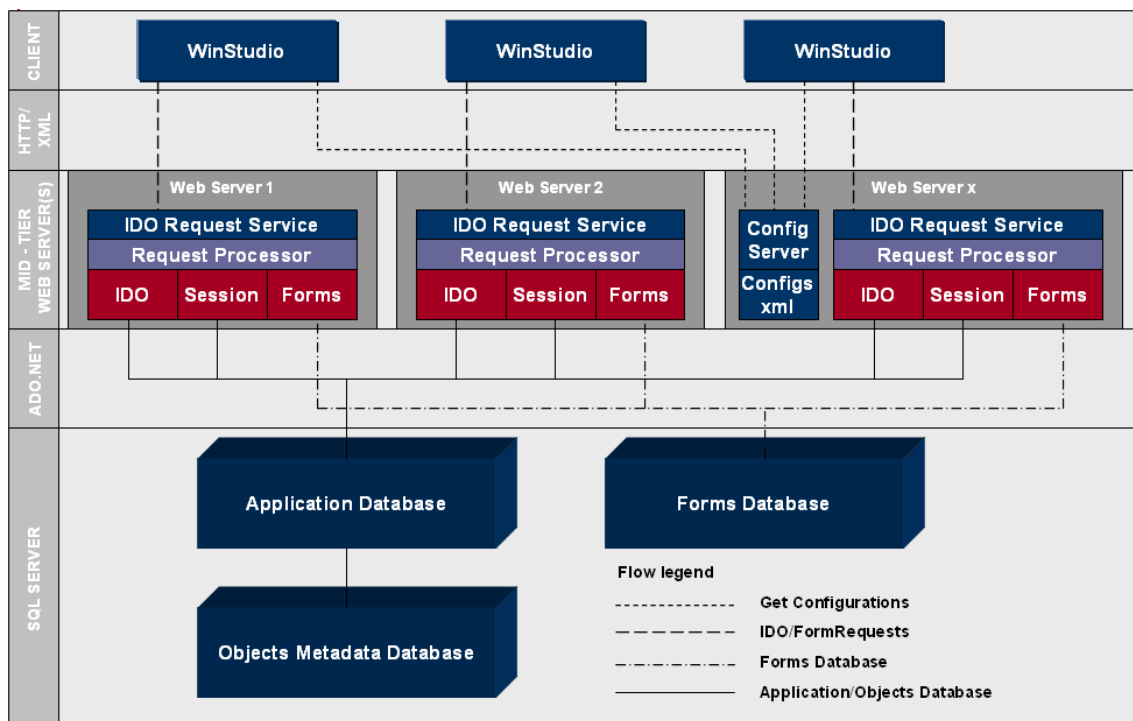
CLIENT

WinStudio

WinStudio

WinStudio

HTTP/ XML

MID - TIER WEB SERVER(S)

Web Server 1

IDO Request Service

Request Processor

| IDO | Session | Forms |
|---|---|---|

Web Server 2

IDO Request Service

Request Processor

| IDO | Session | Forms |
|---|---|---|

Web Server x

Config Server

Configs xml

IDO Request Service

Request Processor

| IDO | Session | Forms |
|---|---|---|

ADO.NET

SQL SERVER

Application Database

Forms Database

Objects Metadata Database

Flow legend

Get Configurations

IDO/FormRequests

Forms Database

Application/Objects Database